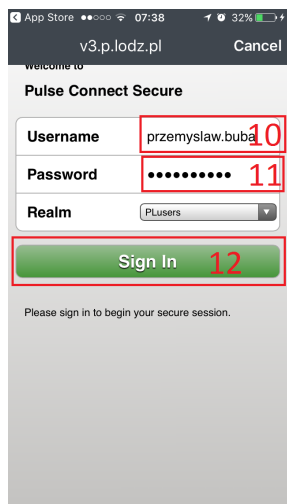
◀ App Store ●●○○○ 07:38 32%

v3.p.lodz.pl Cancel

Welcome to

Pulse Connect Secure

Username przemyslaw.buba 10

Password •••••••••• 11

Realm PLusers

Sign In 12

Please sign in to begin your secure session.